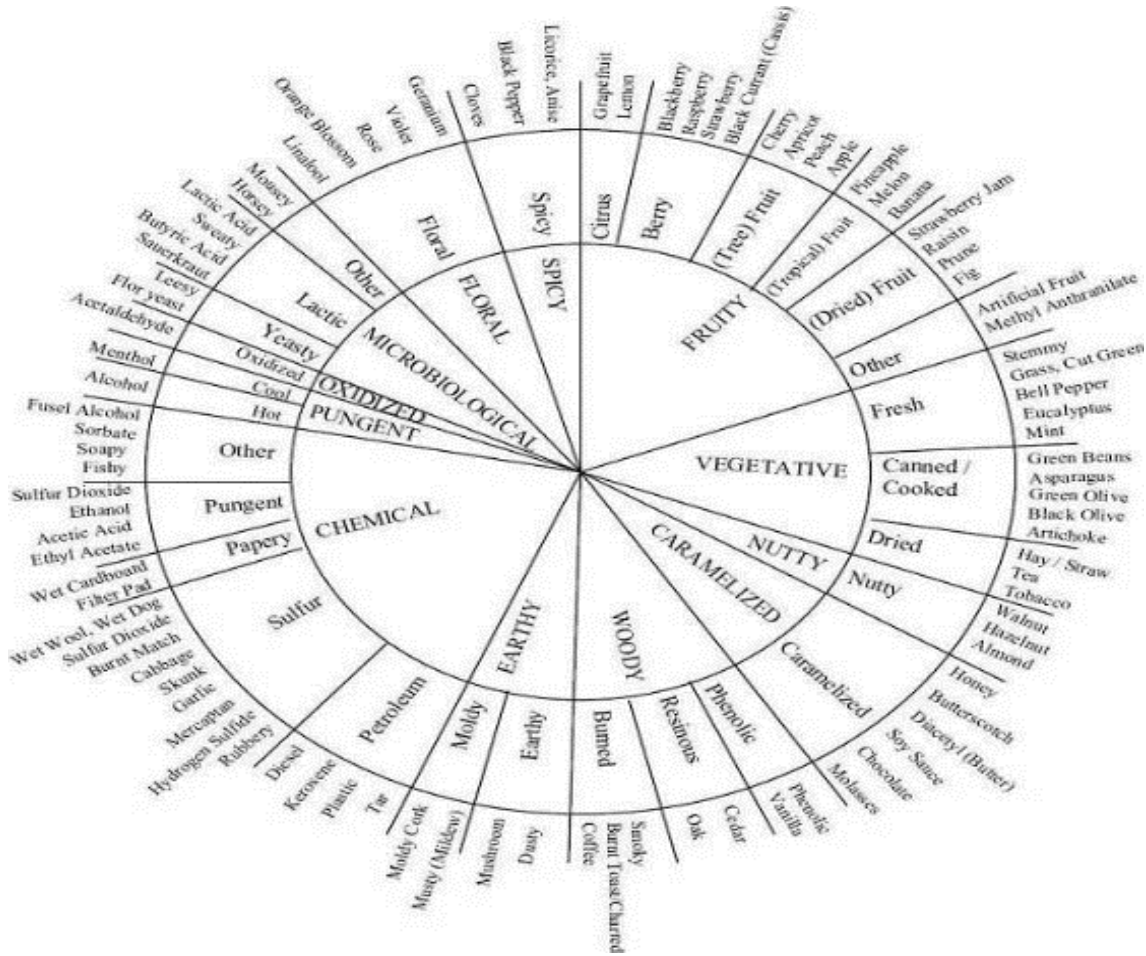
FRUITY
Citrus
Grapefruit
Lemon
Berry
Blackberry
Raspberry
Strawberry
Black Currant (Cassis)
(Tree) Fruit
Cherry
Apricot
Peach
Apple
(Tropical) Fruit
Pineapple
Melon
Banana
(Dried) Fruit
Strawberry Jam
Raisin
Prune
Fig
Other
Artificial Fruit
Methyl Anthranilate

VEGETATIVE
Fresh
Stemmy
Grass, Cut Green
Bell Pepper
Eucalyptus
Mint
Canned / Cooked
Green Beans
Asparagus
Green Olive
Black Olive
Artichoke
Dried
Hay / Straw
Tea
Tobacco

NUTTY
Nutty
Walnut
Hazelnut
Almond

CARAMELIZED
Caramelized
Honey
Butterscotch
Diacetyl (Butter)
Soy Sauce
Chocolate
Molasses

WOODY
Phenolic
Phenolic
Vanilla
Resinous
Cedar
Oak
Burned
Smoky
Burnt Toast/Charred
Coffee

EARTHY
Earthy
Dusty
Mushroom
Moldy
Musty (Mildew)
Moldy Cork

CHEMICAL
Petroleum
Tar
Plastic
Kerosene
Diesel
Sulfur
Rubbery
Hydrogen Sulfide
Mercaptan
Garlic
Skunk
Cabbage
Burnt Match
Sulfur Dioxide
Wet Wool, Wet Dog
Papery
Filter Pad
Wet Cardboard
Pungent
Ethyl Acetate
Acetic Acid
Ethanol
Sulfur Dioxide
Other
Fishy
Soapy
Sorbate
Fusel Alcohol

PUNGENT
Hot
Alcohol
Cool
Menthol

OXIDIZED
Oxidized
Acetaldehyde

MICROBIOLOGICAL
Yeasty
Flor yeast
Leesy
Lactic
Sauerkraut
Butyric Acid
Sweaty
Lactic Acid
Other
Horsey
Mousey

FLORAL
Floral
Linalool
Orange Blossom
Rose
Violet
Geranium

SPICY
Spicy
Cloves
Black Pepper
Licorice, Anise